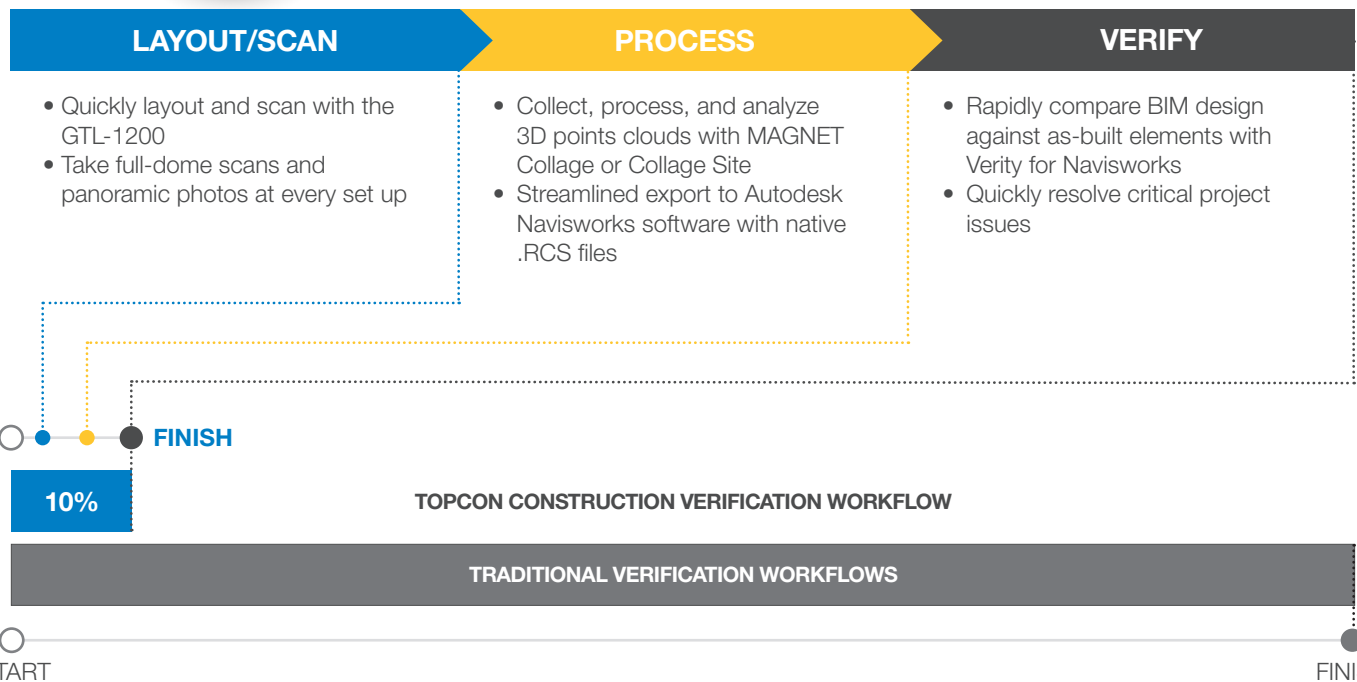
LAYOUT/SCAN

PROCESS

VERIFY

• Quickly layout and scan with the GTL-1200
• Take full-dome scans and panoramic photos at every set up

• Collect, process, and analyze 3D points clouds with MAGNET Collage or Collage Site
• Streamlined export to Autodesk Navisworks software with native .RCS files

• Rapidly compare BIM design against as-built elements with Verity for Navisworks
• Quickly resolve critical project issues

FINISH

10%

TOPCON CONSTRUCTION VERIFICATION WORKFLOW

TRADITIONAL VERIFICATION WORKFLOWS

TART

FINI